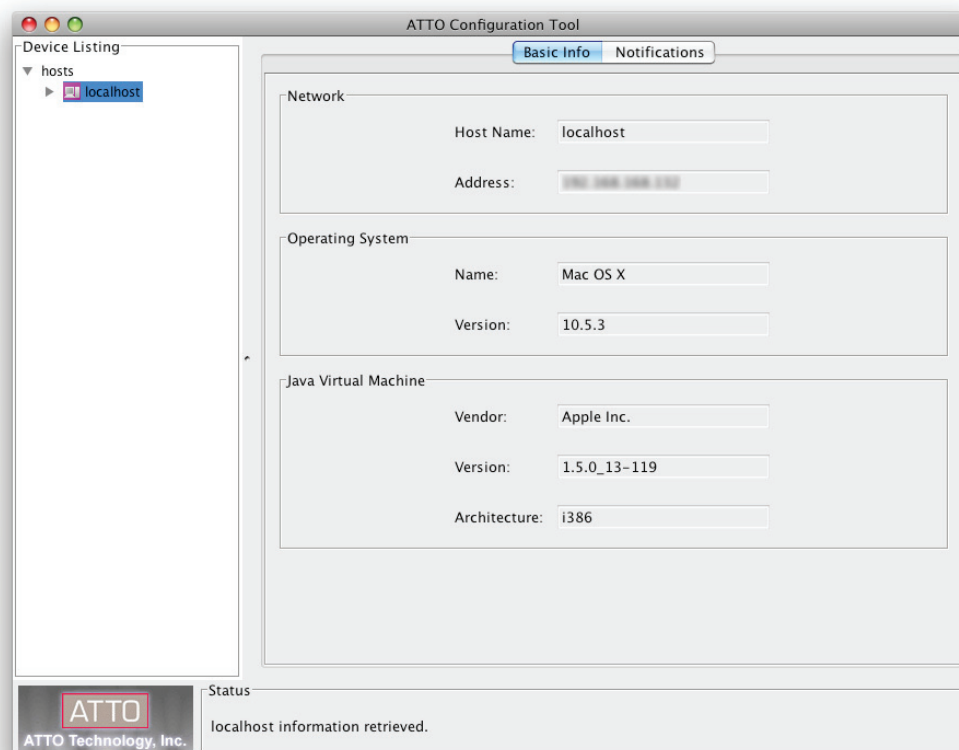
ATTO Configuration Tool

Device Listing
hosts
localhost

Basic Info | Notifications

Network
Host Name: localhost
Address: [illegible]

Operating System
Name: Mac OS X
Version: 10.5.3

Java Virtual Machine
Vendor: Apple Inc.
Version: 1.5.0_13-119
Architecture: i386

ATTO
ATTO Technology, Inc.

Status
localhost information retrieved.